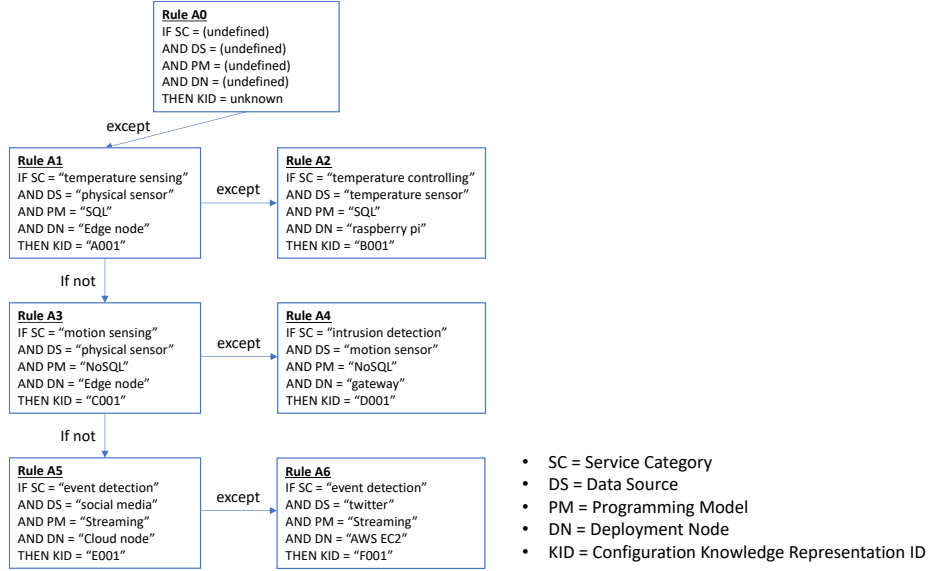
Rule A0
IF SC = (undefined)
AND DS = (undefined)
AND PM = (undefined)
AND DN = (undefined)
THEN KID = unknown

except

Rule A1
IF SC = “temperature sensing”
AND DS = “physical sensor”
AND PM = “SQL”
AND DN = “Edge node”
THEN KID = “A001”

except

Rule A2
IF SC = “temperature controlling”
AND DS = “temperature sensor”
AND PM = “SQL”
AND DN = “raspberry pi”
THEN KID = “B001”

If not

Rule A3
IF SC = “motion sensing”
AND DS = “physical sensor”
AND PM = “NoSQL”
AND DN = “Edge node”
THEN KID = “C001”

except

Rule A4
IF SC = “intrusion detection”
AND DS = “motion sensor”
AND PM = “NoSQL”
AND DN = “gateway”
THEN KID = “D001”

If not

Rule A5
IF SC = “event detection”
AND DS = “social media”
AND PM = “Streaming”
AND DN = “Cloud node”
THEN KID = “E001”

except

Rule A6
IF SC = “event detection”
AND DS = “twitter”
AND PM = “Streaming”
AND DN = “AWS EC2”
THEN KID = “F001”

• SC = Service Category
• DS = Data Source
• PM = Programming Model
• DN = Deployment Node
• KID = Configuration Knowledge Representation ID